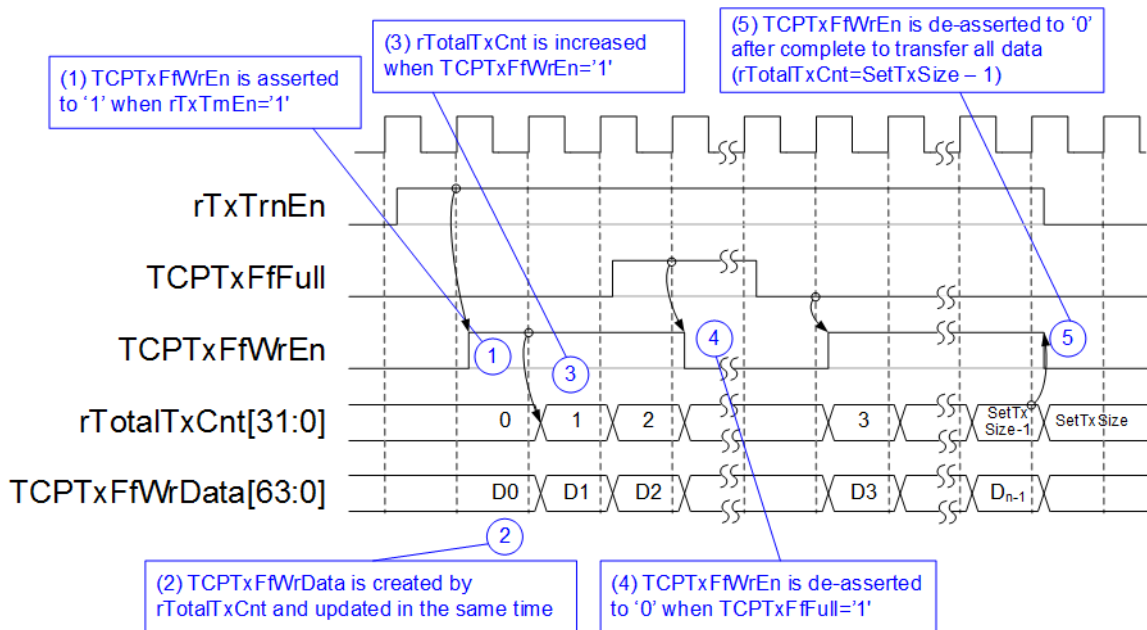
(1) TCPTxFfWrEn is asserted to '1' when rTxTmEn='1'

(3) rTotalTxCnt is increased when TCPTxFfWrEn='1'

(5) TCPTxFfWrEn is de-asserted to '0' after complete to transfer all data (rTotalTxCnt=SetTxSize – 1)

rTxTrnEn

TCPTxFfFull

TCPTxFfWrEn

rTotalTxCnt[31:0]

TCPTxFfWrData[63:0]

1

2

3

4

5

0

1

2

3

SetTx Size-1

SetTxSize

D0

D1

D2

D3

$D_{n-1}$

(2) TCPTxFfWrData is created by rTotalTxCnt and updated in the same time

(4) TCPTxFfWrEn is de-asserted to '0' when TCPTxFfFull='1'